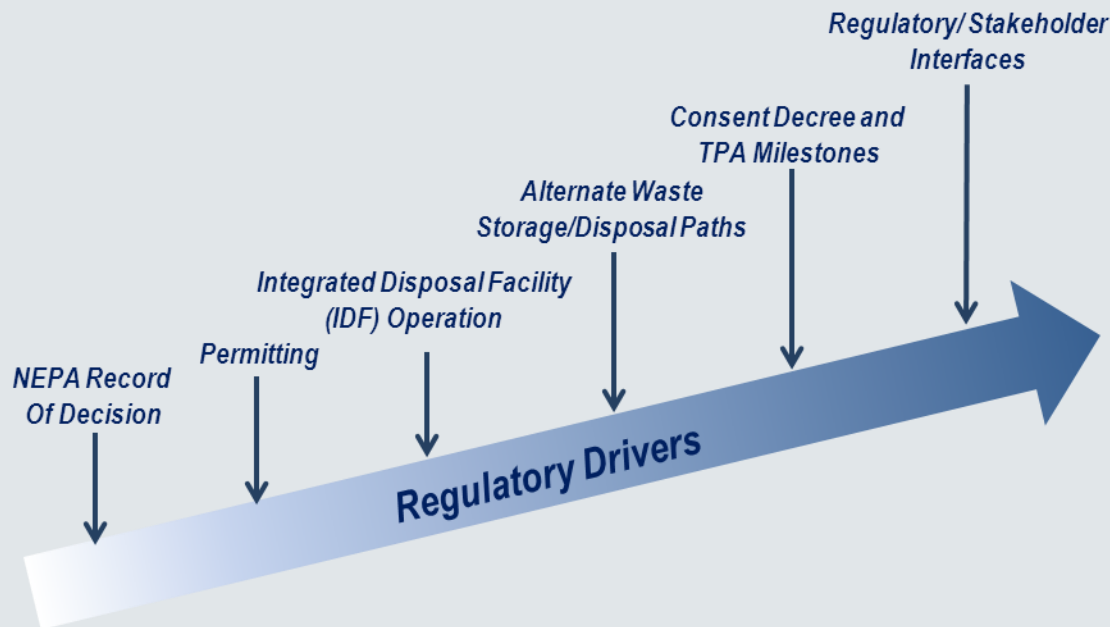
Regulatory/ Stakeholder Interfaces

Consent Decree and TPA Milestones

Alternate Waste Storage/Disposal Paths

Integrated Disposal Facility (IDF) Operation

Permitting

NEPA Record Of Decision

Regulatory Drivers